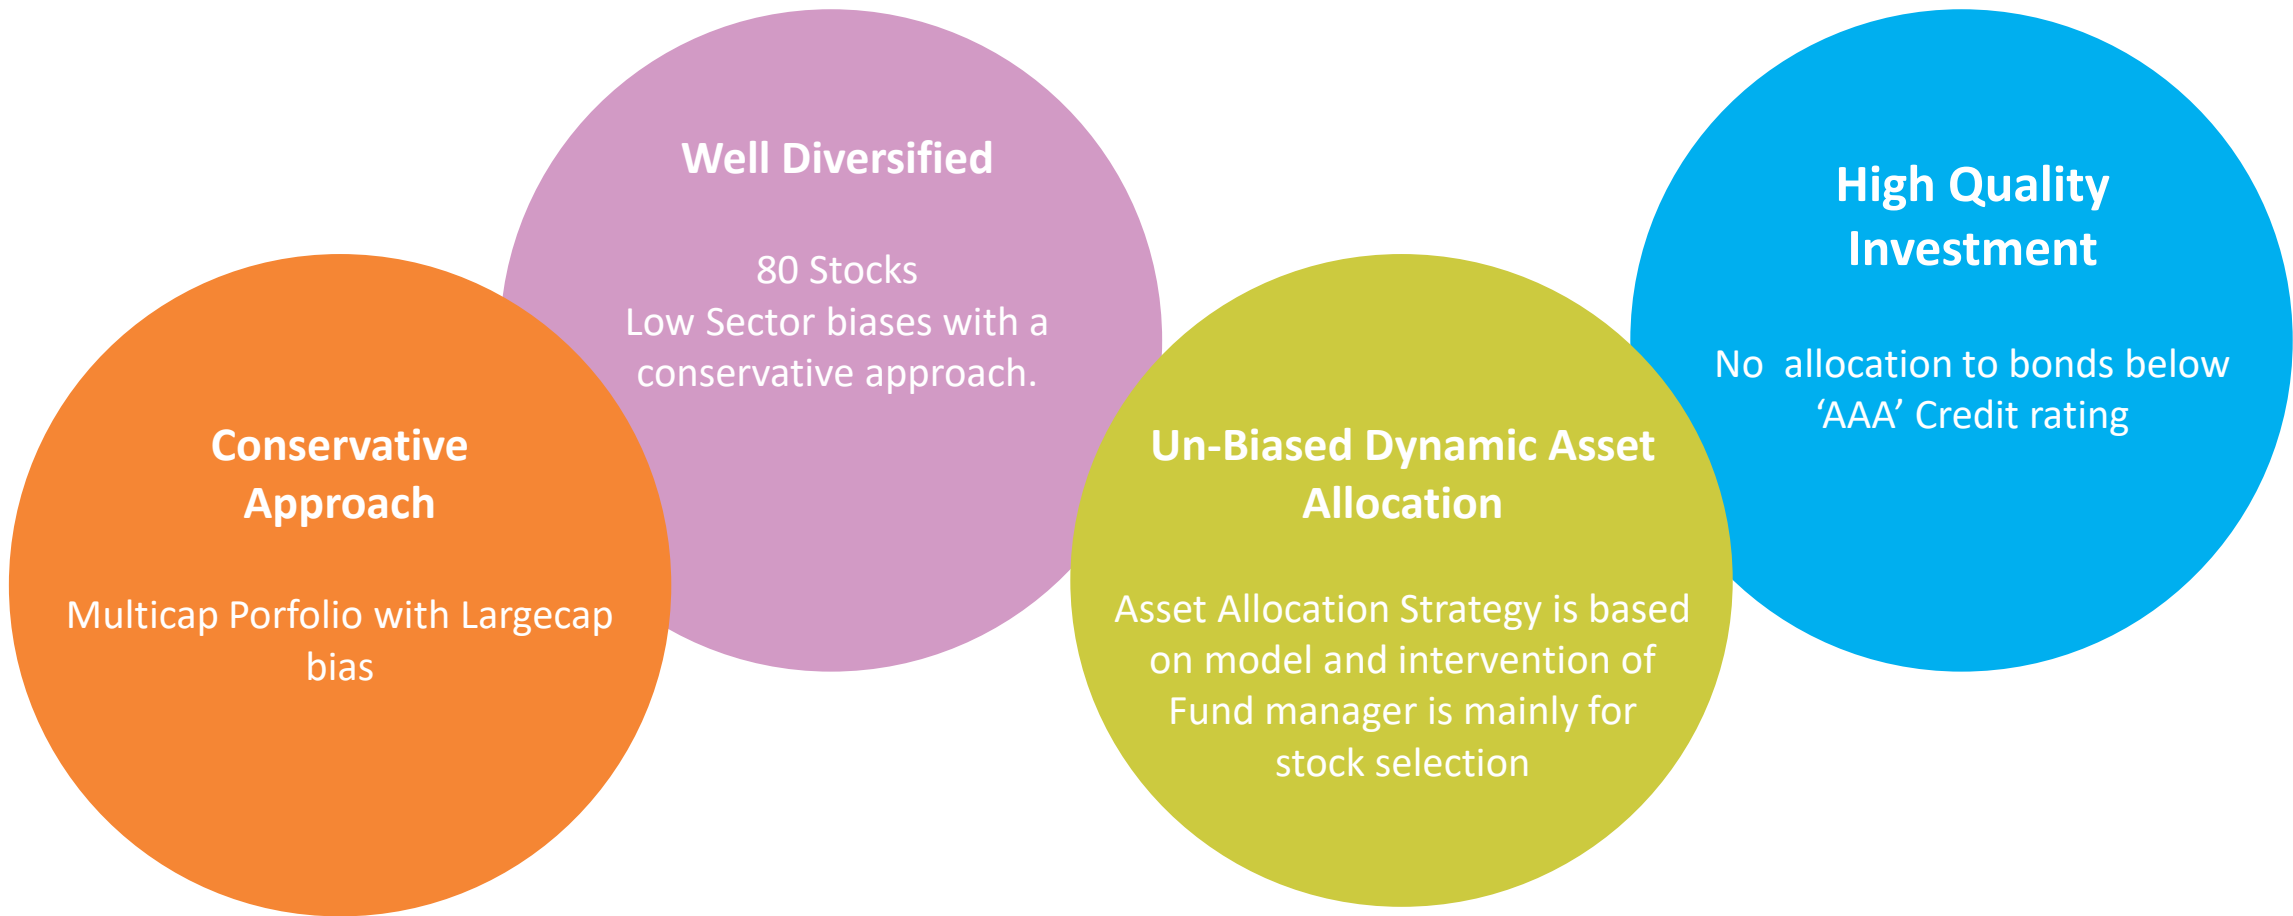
Well Diversified

80 Stocks
Low Sector biases with a conservative approach.

High Quality Investment

No allocation to bonds below 'AAA' Credit rating

Conservative Approach

Multicap Porfolio with Largecap bias

Un-Biased Dynamic Asset Allocation

Asset Allocation Strategy is based on model and intervention of Fund manager is mainly for stock selection